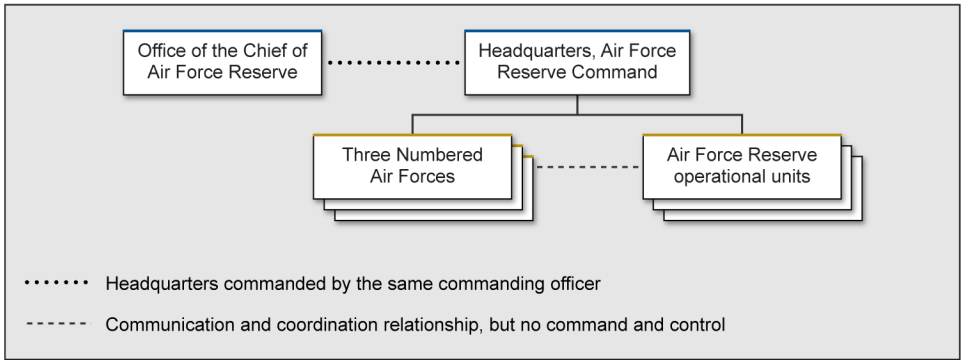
Office of the Chief of Air Force Reserve

Headquarters, Air Force Reserve Command

Three Numbered Air Forces

Air Force Reserve operational units

Headquarters commanded by the same commanding officer

Communication and coordination relationship, but no command and control